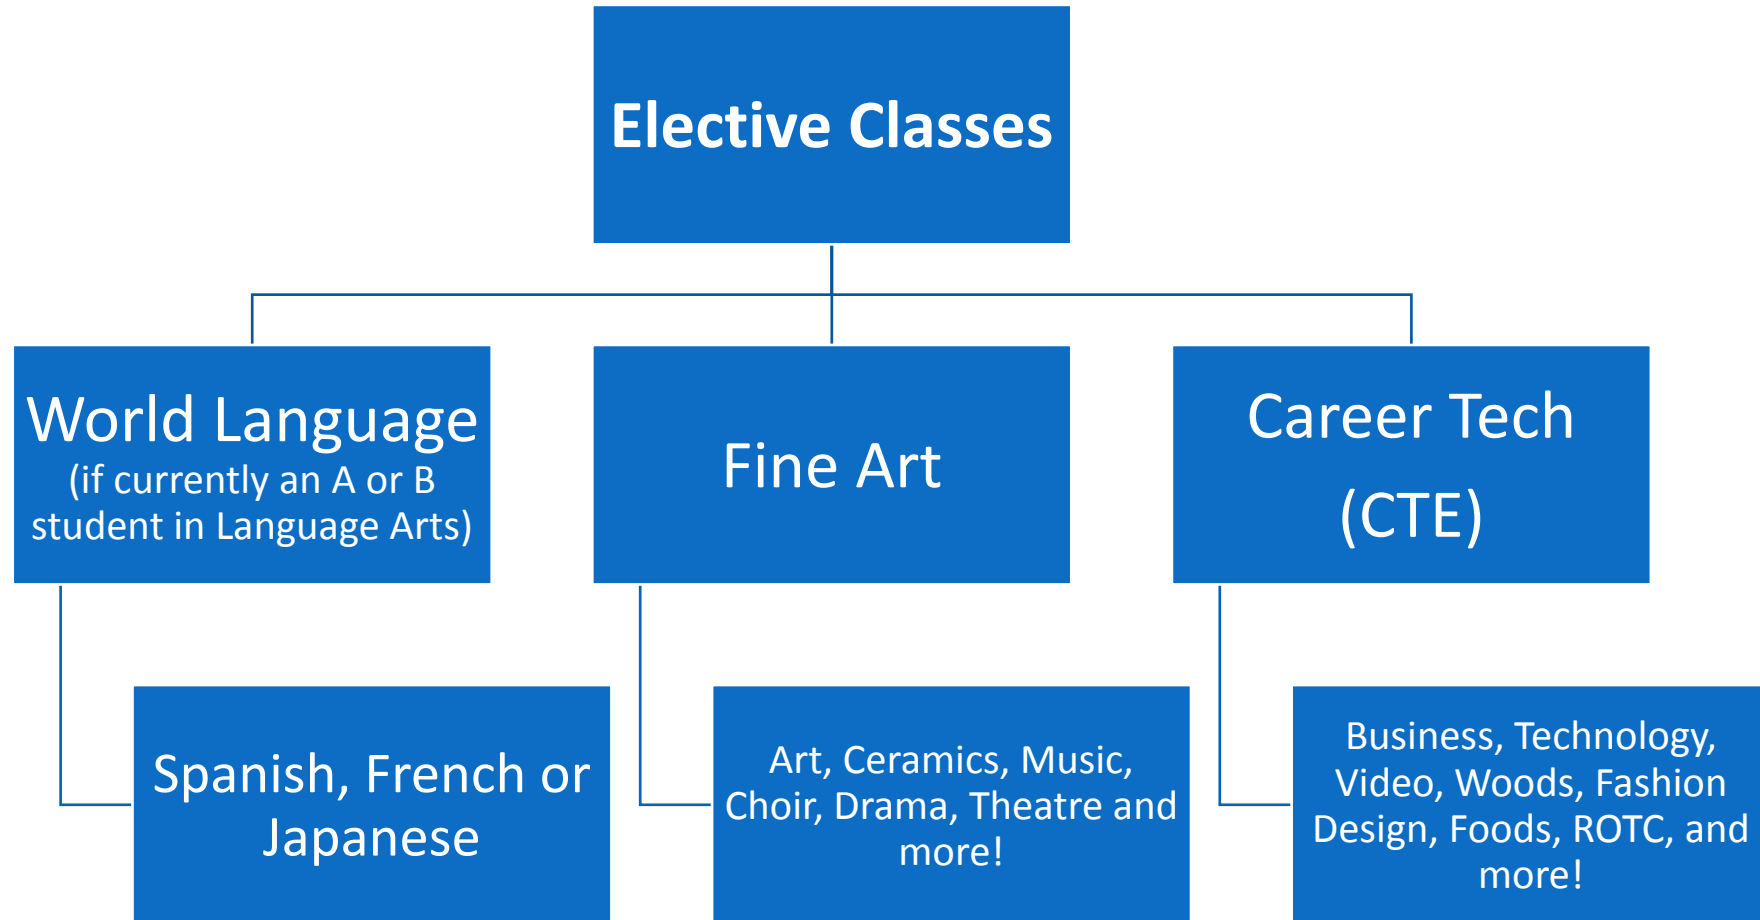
Elective Classes

World Language
(if currently an A or B student in Language Arts)

Spanish, French or Japanese

Fine Art

Art, Ceramics, Music, Choir, Drama, Theatre and more!

Career Tech
(CTE)

Business, Technology, Video, Woods, Fashion Design, Foods, ROTC, and more!